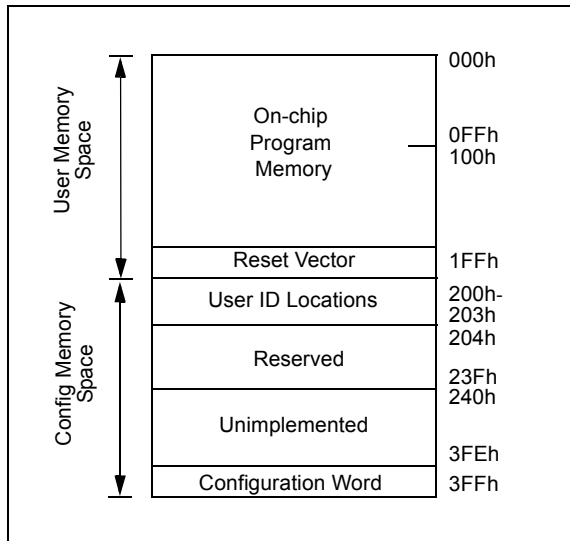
User Memory Space

On-chip Program Memory

Reset Vector

Config Memory Space

User ID Locations

Reserved

Unimplemented

Configuration Word

000h

0FFh
100h

1FFh

200h-
203h

204h

23Fh

240h

3FEh

3FFh